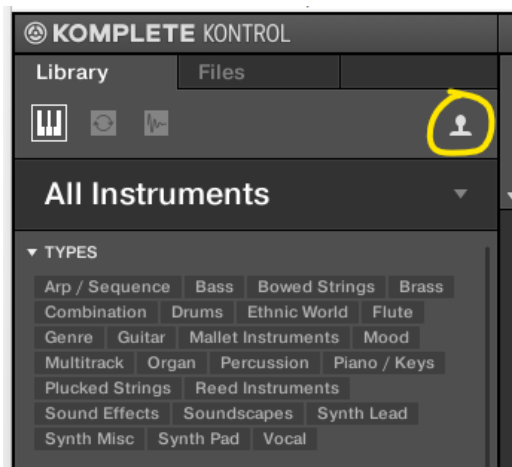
KOMPLETE KONTROL

Library
Files

All Instruments

▾ TYPES

Arp / Sequence
Bass
Bowed Strings
Brass
Combination
Drums
Ethnic World
Flute
Genre
Guitar
Mallet Instruments
Mood
Multitrack
Organ
Percussion
Piano / Keys
Plucked Strings
Reed Instruments
Sound Effects
Soundscapes
Synth Lead
Synth Misc
Synth Pad
Vocal